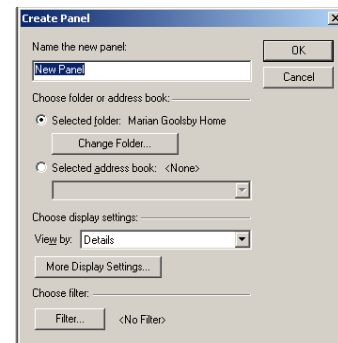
Create Panel

Name the new panel:

New Panel

OK

Cancel

Choose folder or address book:

Selected folder: Marian Goolsby Home

Change Folder...

Selected address book: <None>

Choose display settings:

View by: Details

More Display Settings...

Choose filter:

Filter... <No Filter>